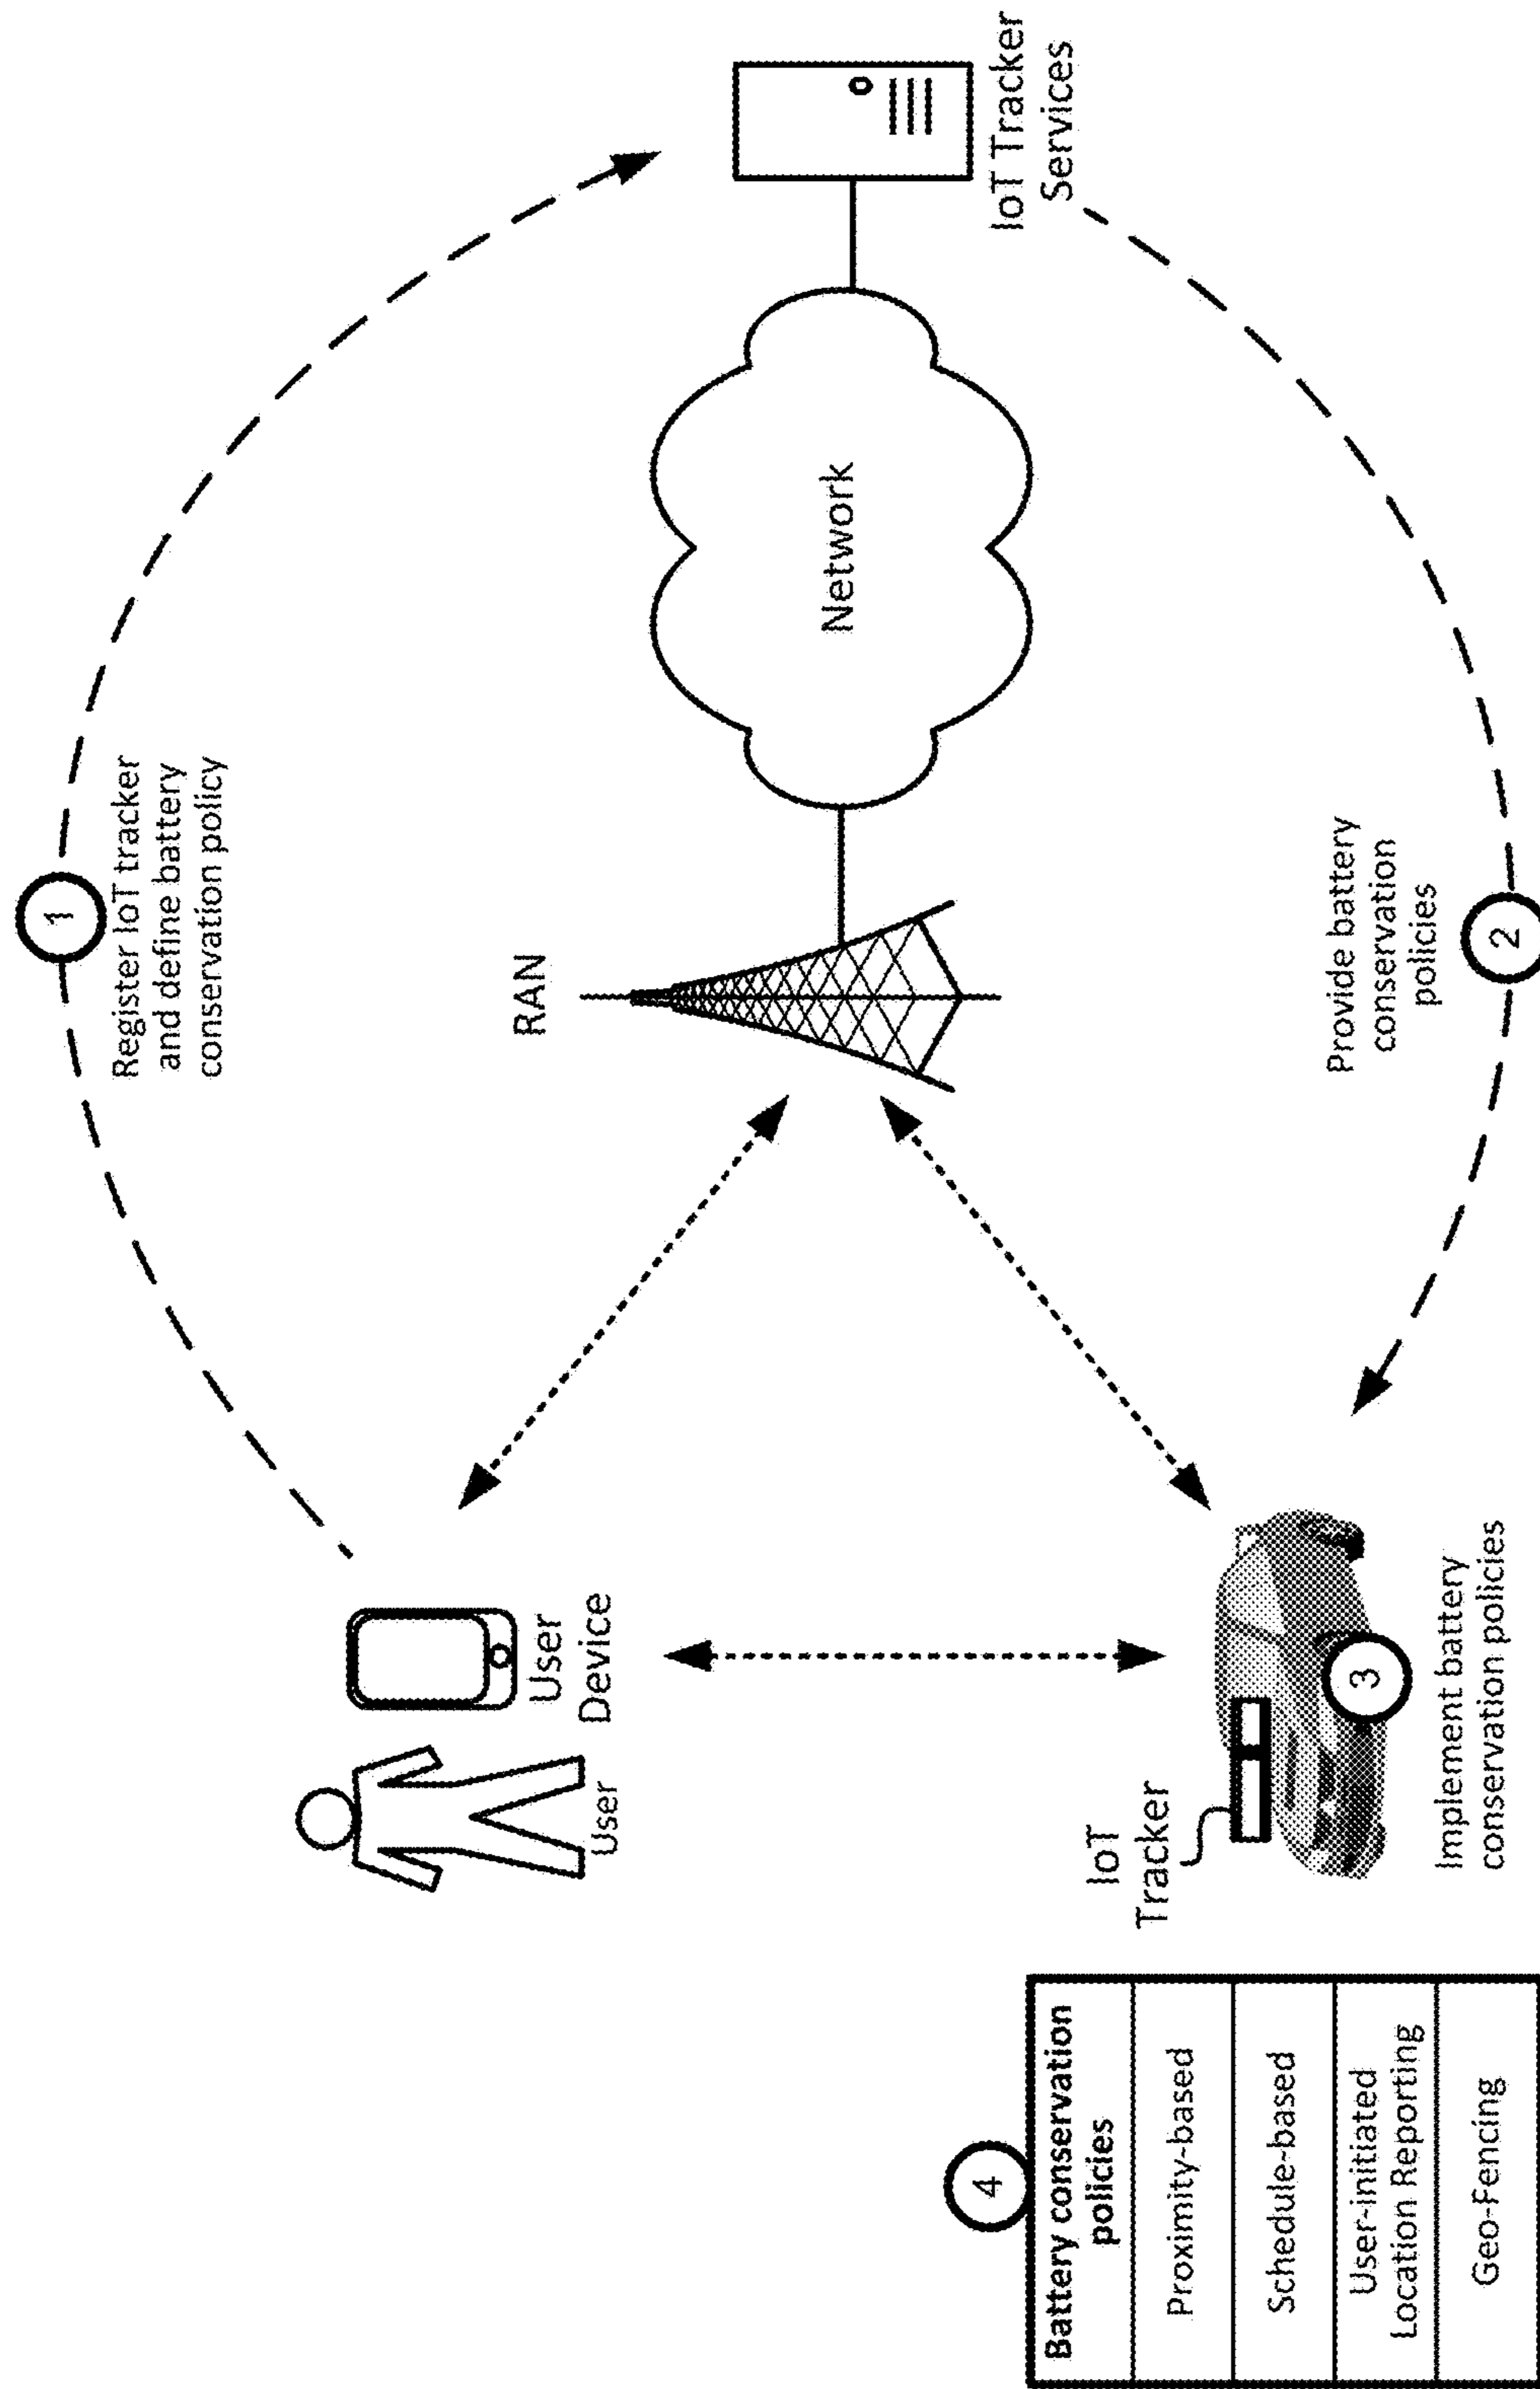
IoT Tracker Services

Network

RAN

1

Register IoT tracker and define battery conservation policy

2

Provide battery conservation policies

User

User Device

IoT Tracker

3

Implement battery conservation policies

4

| Battery conservation policies |
|---|
| Proximity-based |
| Schedule-based |
| User-initiated Location Reporting |
| Geo-Fencing |